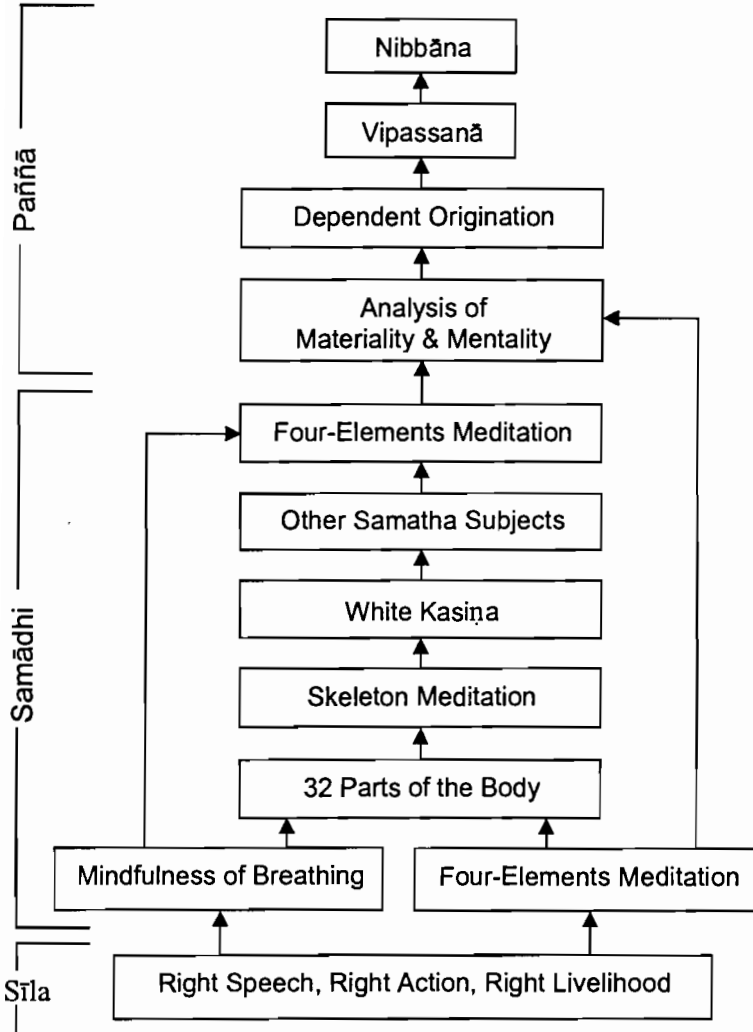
Paññā

Nibbāna

Vipassanā

Dependent Origination

Analysis of Materiality & Mentality

Samādhi

Four-Elements Meditation

Other Samatha Subjects

White Kasiṇa

Skeleton Meditation

32 Parts of the Body

Mindfulness of Breathing

Four-Elements Meditation

Sīla

Right Speech, Right Action, Right Livelihood